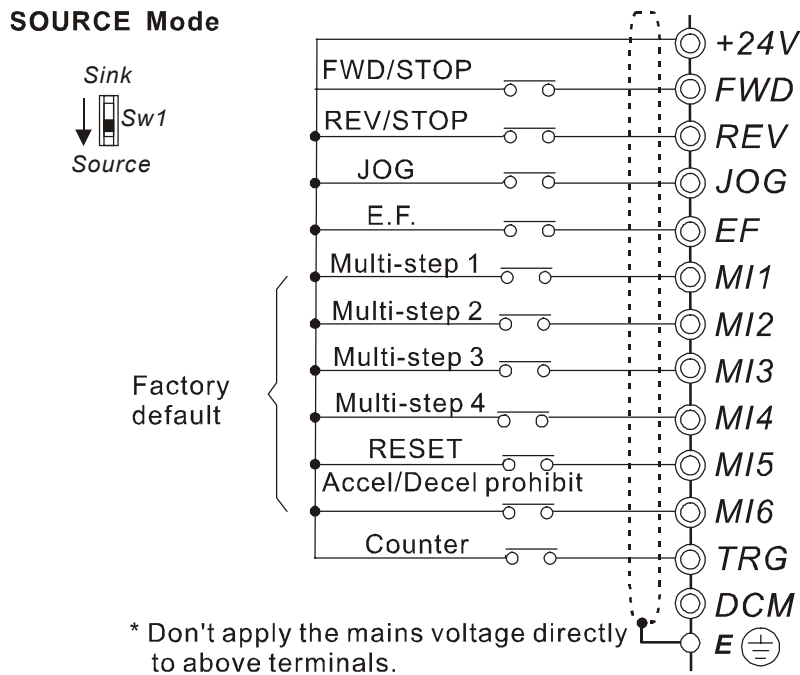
SOURCE Mode

Sink
Sw1
Source

FWD/STOP
REV/STOP
JOG
E.F.
Multi-step 1
Multi-step 2
Multi-step 3
Multi-step 4
RESET
Accel/Decel prohibit
Counter

Factory default

+24V
FWD
REV
JOG
EF
MI1
MI2
MI3
MI4
MI5
MI6
TRG
DCM
E

* Don't apply the mains voltage directly to above terminals.